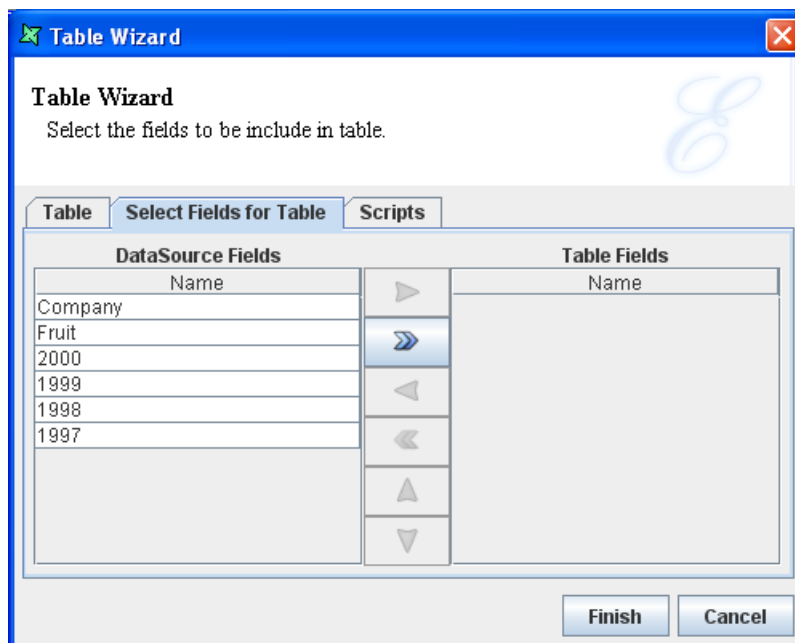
Table Wizard

Table Wizard
Select the fields to be include in table.

Table | Select Fields for Table | Scripts

DataSource Fields

| Name |
|---|
| Company |
| Fruit |
| 2000 |
| 1999 |
| 1998 |
| 1997 |

Table Fields

| Name |
|---|

Finish Cancel